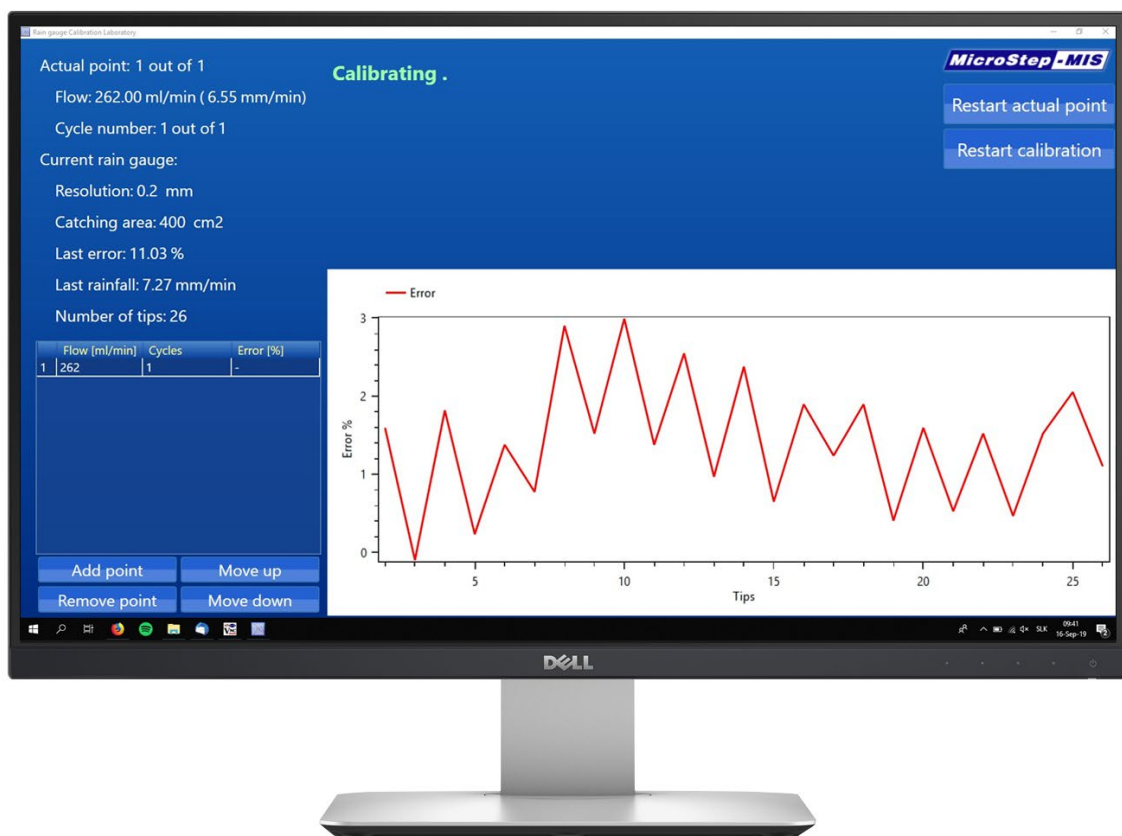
Rain gauge Calibration Laboratory

Actual point: 1 out of 1

Flow: 262.00 ml/min ( 6.55 mm/min)

Cycle number: 1 out of 1

Current rain gauge:

Resolution: 0.2 mm

Catching area: 400 cm2

Last error: 11.03 %

Last rainfall: 7.27 mm/min

Number of tips: 26

| | Flow [ml/min] | Cycles | Error [%] |
|---|---|---|---|
| 1 | 262 | 1 | - |

Add point
Move up
Remove point
Move down

Calibrating .

MicroStep-MIS

Restart actual point

Restart calibration

Error

3
2
1
0
Error %

5
10
15
20
25
Tips

SLK 09:41 16-Sep-19

DELL